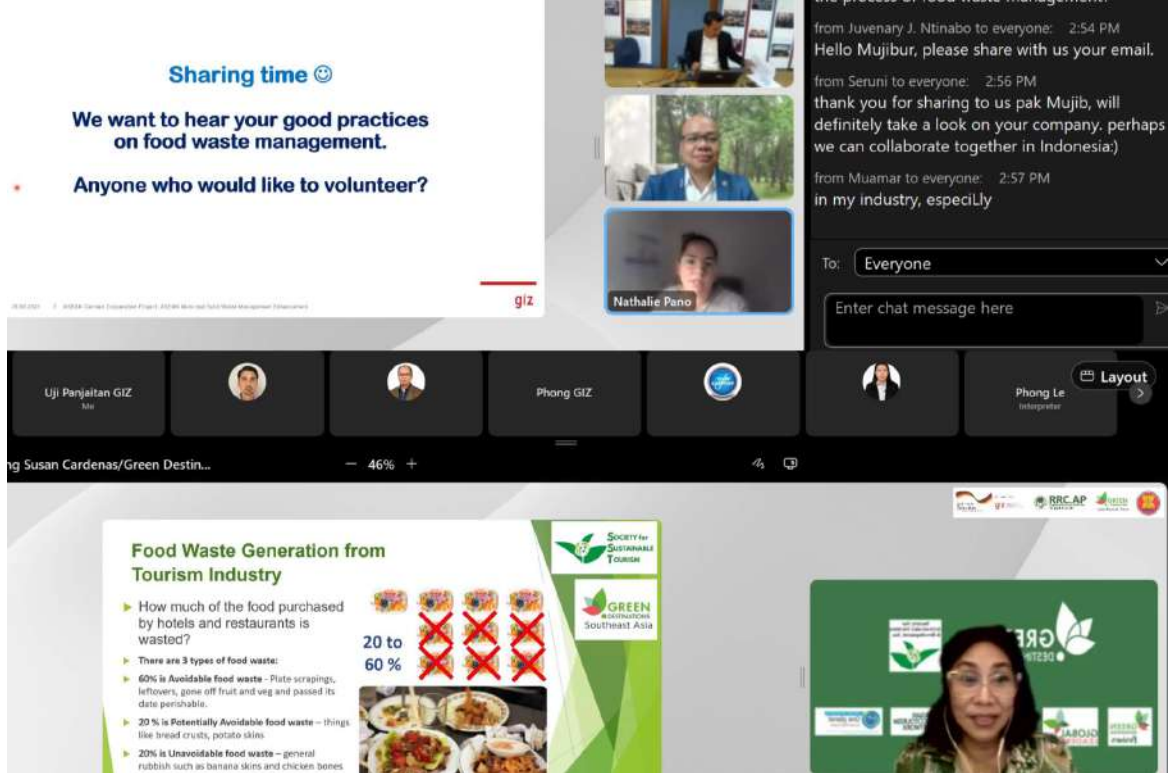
Sharing time ☺

We want to hear your good practices on food waste management.

Anyone who would like to volunteer?

giz

Nathalie Pano

from Juvenary J. Ntinabo to everyone: 2:54 PM
Hello Mujibur, please share with us your email.

from Seruni to everyone: 2:56 PM
thank you for sharing to us pak Mujib, will definitely take a look on your company. perhaps we can collaborate together in Indonesia:)

from Muamar to everyone: 2:57 PM
in my industry, especiLly

To: Everyone

Enter chat message here

Uji Panjaitan GIZ
Me

Phong GIZ

Phong Le
Interpreter

Layout

ng Susan Cardenas/Green Destin...

46%

Food Waste Generation from Tourism Industry

How much of the food purchased by hotels and restaurants is wasted?

20 to 60 %

There are 3 types of food waste:

60% is Avoidable food waste - Plate scrapings, leftovers, gone off fruit and veg and passed its date perishable.

20 % is Potentially Avoidable food waste – things like bread crusts, potato skins

20% is Unavoidable food waste – general rubbish such as banana skins and chicken bones

Society for Sustainable Tourism

GREEN DESTINATIONS Southeast Asia

RRC.AP